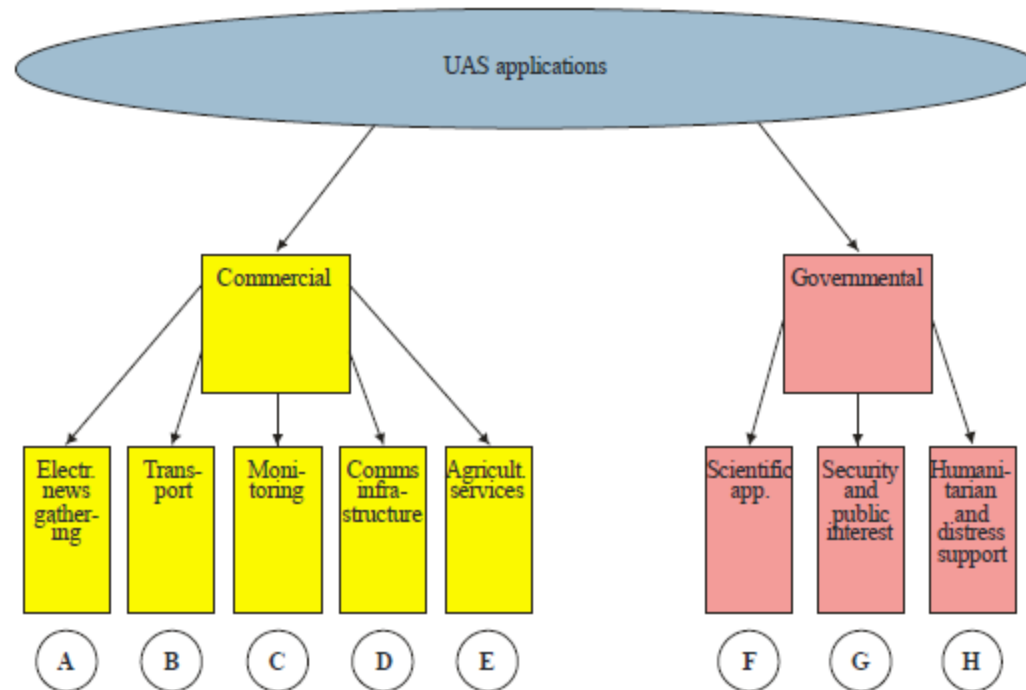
UAS applications

Commercial

Governmental

Electr. news gathering

Transport

Monitoring

Comms infrastructure

Agricult. services

Scientific app.

Security and public interest

Humanitarian and distress support

A

B

C

D

E

F

G

H